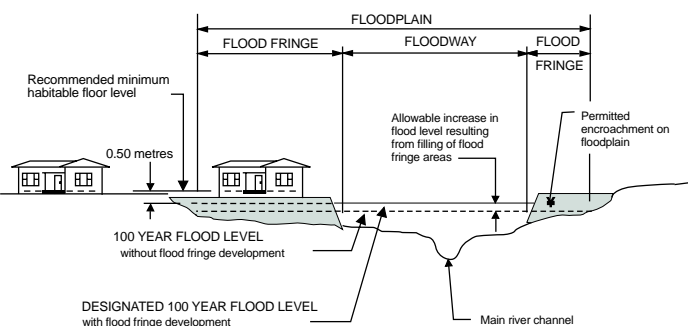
FLOODPLAIN

FLOOD FRINGE

FLOODWAY

FLOOD FRINGE

Recommended minimum habitable floor level

0.50 metres

Allowable increase in flood level resulting from filling of flood fringe areas

Permitted encroachment on floodplain

100 YEAR FLOOD LEVEL without flood fringe development

DESIGNATED 100 YEAR FLOOD LEVEL with flood fringe development

Main river channel